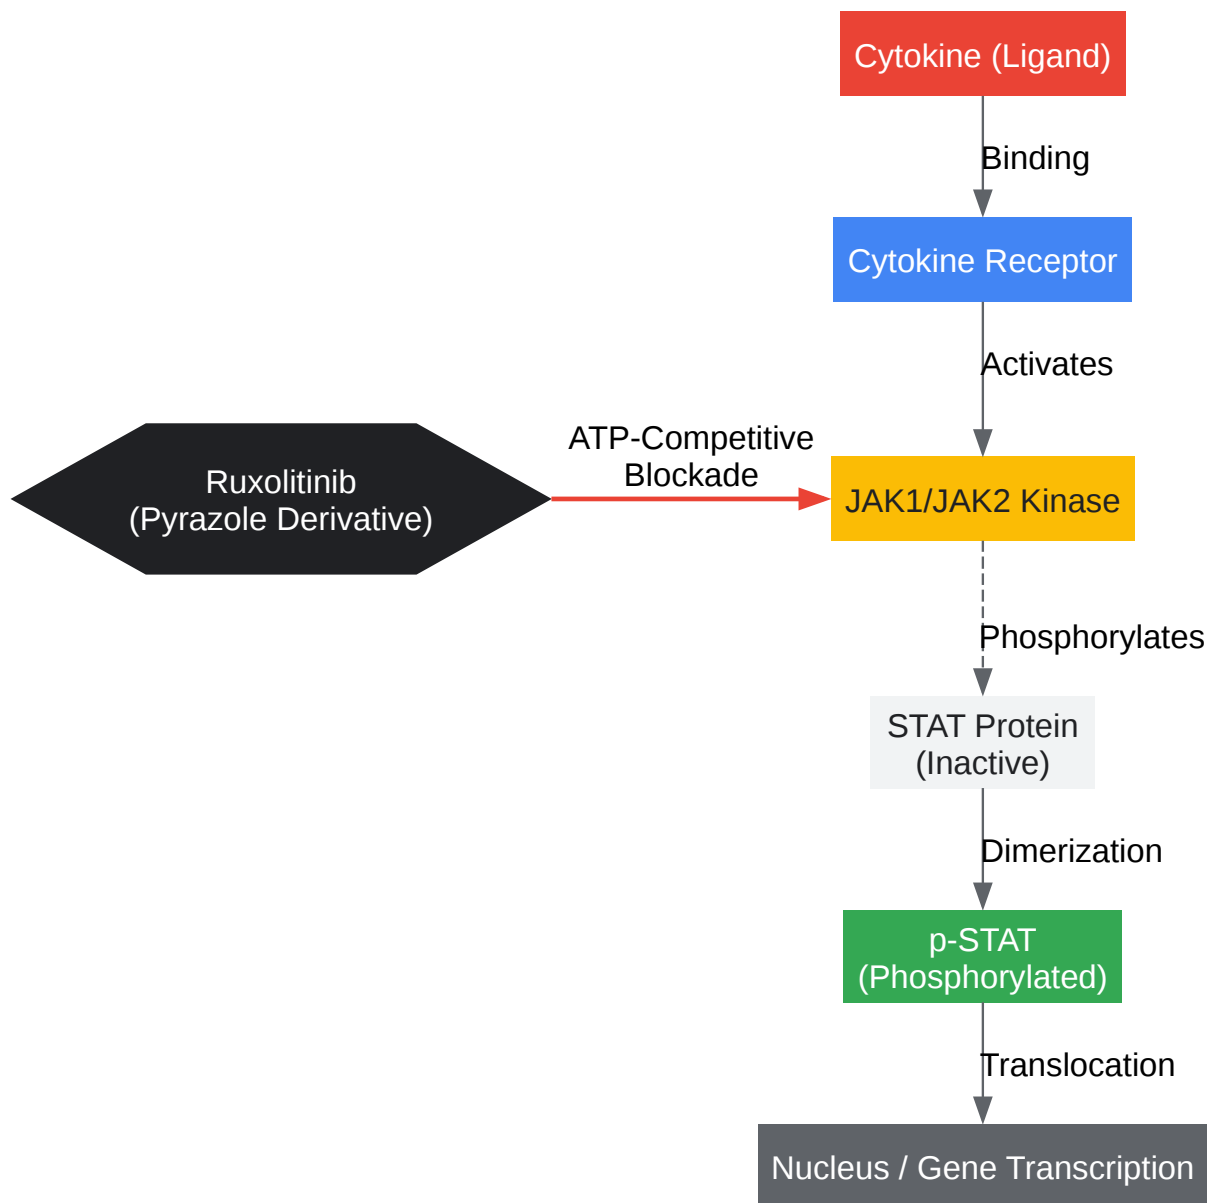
Cytokine (Ligand)

Binding

Cytokine Receptor

Activates

Ruxolitinib
(Pyrazole Derivative)

ATP-Competitive
Blockade

JAK1/JAK2 Kinase

Phosphorylates

STAT Protein
(Inactive)

Dimerization

p-STAT
(Phosphorylated)

Translocation

Nucleus / Gene Transcription